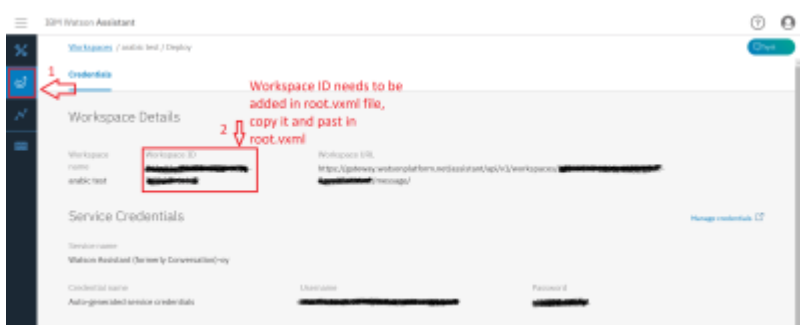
IBM Watson Assistant

Workspaces / arabic test / Deploy

Chat

Credentials

1

Workspace ID needs to be added in root.vxml file, copy it and past in root.vxml

2

Workspace Details

Workspace name
arabic test

Workspace ID
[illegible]

Workspace URL
https://gateway.watsonplatform.net/assistant/api/v1/workspaces/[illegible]/message/

Service Credentials

Manage credentials

Service name
Watson Assistant (formerly Conversation)-vy

Credential name
Auto-generated service credentials

Username
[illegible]

Password
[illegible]